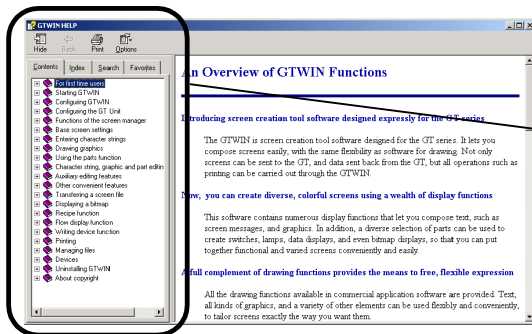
GTWIN HELP

Hide Back Print Options

Contents Index Search Favorites

For first time users
Starting GTWIN
Configuring GTWIN
Configuring the GT Unit
Functions of the screen manager
Base screen settings
Entering character strings
Drawing graphics
Using the parts function
Character string, graphic and part editin
Auxiliary editing features
Other convenient features
Transferring a screen file
Displaying a bitmap
Recipe function
Flow display function
Writing device function
Printing
Managing files
Devices
Uninstalling GTWIN
About copyright

An Overview of GTWIN Functions

Introducing screen creation tool software designed expressly for the GT series

The GTWIN is screen creation tool software designed for the GT series. It lets you compose screens easily, with the same flexibility as software for drawing. Not only screens can be sent to the GT, and data sent back from the GT, but all operations such as printing can be carried out through the GTWIN.

Now, you can create diverse, colorful screens using a wealth of display functions

This software contains numerous display functions that let you compose text, such as screen messages, and graphics. In addition, a diverse selection of parts can be used to create switches, lamps, data displays, and even bitmap displays, so that you can put together functional and varied screens conveniently and easily.

A full complement of drawing functions provides the means to free, flexible expression

All the drawing functions available in commercial application software are provided. Text, all kinds of graphics, and a variety of other elements can be used flexibly and conveniently, to tailor screens exactly the way you want them.